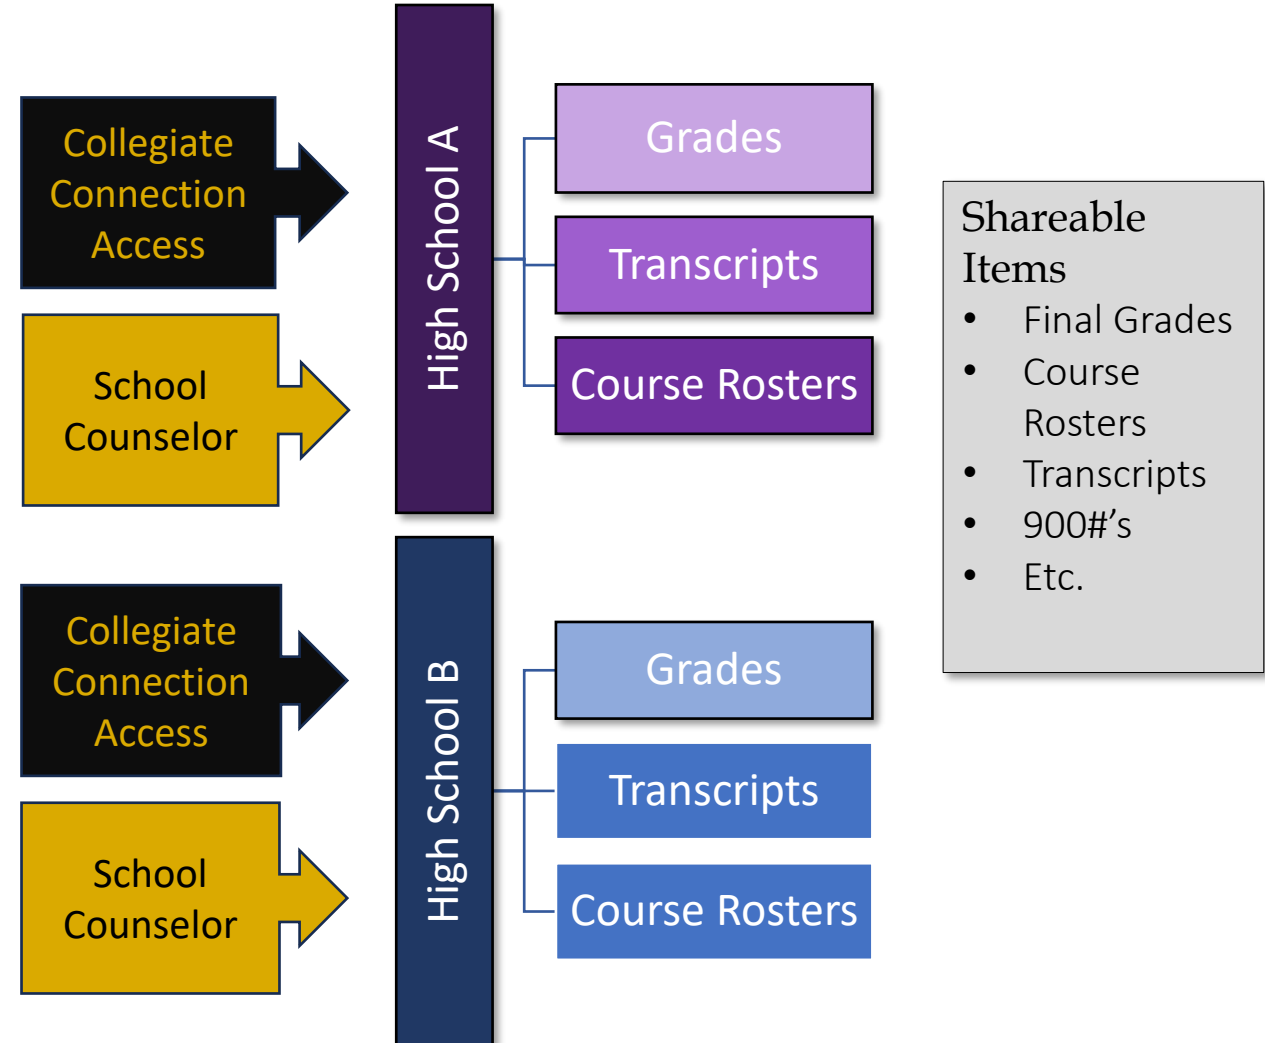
Collegiate Connection Access

School Counselor

High School A

Grades

Transcripts

Course Rosters

Collegiate Connection Access

School Counselor

High School B

Grades

Transcripts

Course Rosters

Shareable Items

- Final Grades
- Course Rosters
- Transcripts
- 900#'s
- Etc.